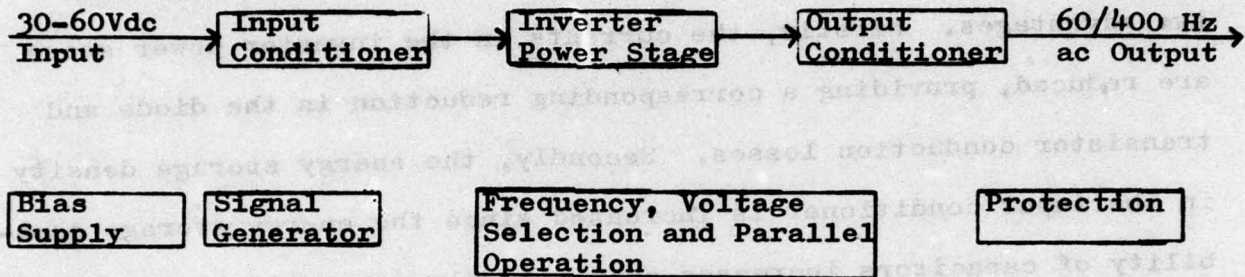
30-60Vdc Input

Input Conditioner

Inverter Power Stage

Output Conditioner

60/400 Hz ac Output

Bias Supply

Signal Generator

Frequency, Voltage Selection and Parallel Operation

Protection

are reduced, providing a corresponding reduction in the diode and transistor conduction losses. Secondly, the energy storage density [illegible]

bility of capacitors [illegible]